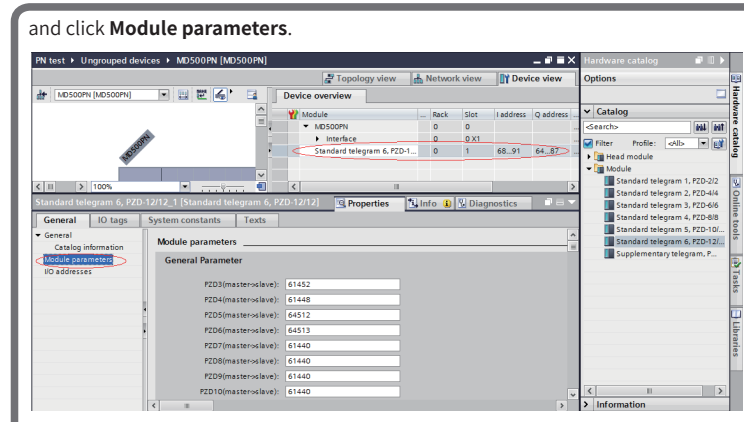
and click **Module parameters**.

PN test ▸ Ungrouped devices ▸ MD500PN [MD500PN]

Topology view | Network view | Device view

MD500PN [MD500PN]

MD500PN

100%

Device overview

| Module | ... | Rack | Slot | I address | Q address |
|---|---|---|---|---|---|
| MD500PN | | 0 | 0 | | |
| Interface | | 0 | 0 X1 | | |
| Standard telegram 6, PZD-1... | | 0 | 1 | 68...91 | 64...87 |

Standard telegram 6, PZD-12/12_1 [Standard telegram 6, PZD-12/12]

Properties | Info | Diagnostics

General | IO tags | System constants | Texts

General
Catalog information
Module parameters
I/O addresses

Module parameters

General Parameter

PZD3(master->slave): 61452
PZD4(master->slave): 61448
PZD5(master->slave): 64512
PZD6(master->slave): 64513
PZD7(master->slave): 61440
PZD8(master->slave): 61440
PZD9(master->slave): 61440
PZD10(master->slave): 61440

Hardware catalog

Options

Catalog

<Search>

Filter Profile: <All>

Head module
Module
Standard telegram 1, PZD-2/2
Standard telegram 2, PZD-4/4
Standard telegram 3, PZD-6/6
Standard telegram 4, PZD-8/8
Standard telegram 5, PZD-10/...
Standard telegram 6, PZD-12/...
Supplementary telegram, P...

Information

Hardware catalog
Online tools
Tasks
Libraries